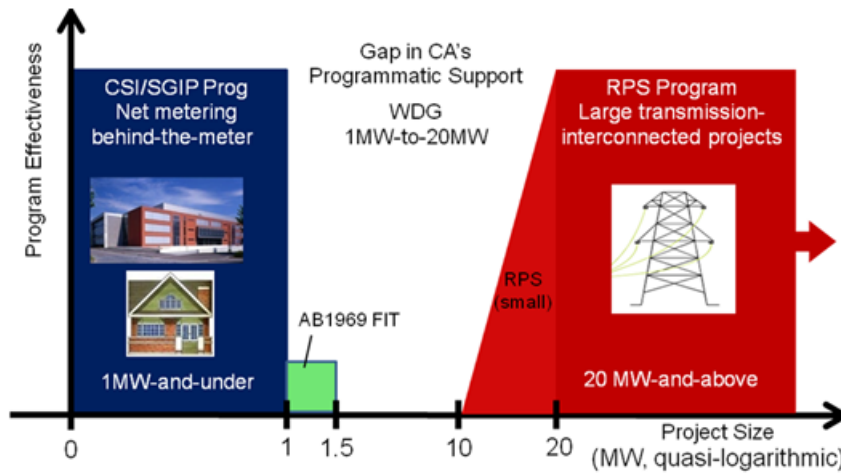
Program Effectiveness

CSI/SGIP Prog
Net metering
behind-the-meter

1MW-and-under

Gap in CA's
Programmatic Support

WDG
1MW-to-20MW

AB1969 FIT

RPS Program
Large transmission-interconnected projects

RPS
(small)

20 MW-and-above

0
1
1.5
10
20

Project Size
(MW, quasi-logarithmic)